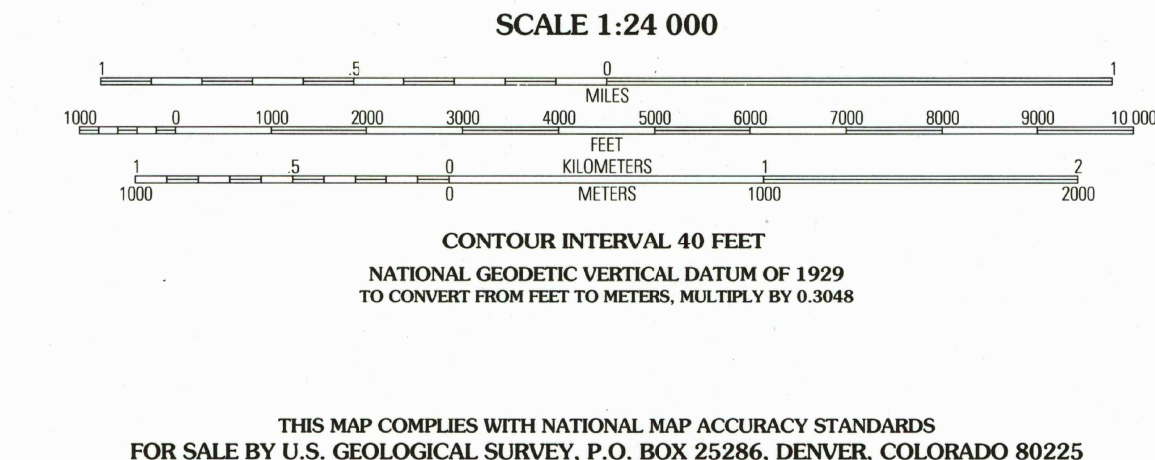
SCALE 1:24 000

1 .5 0 1
MILES

1000 0 1000 2000 3000 4000 5000 6000 7000 8000 9000 10 000
FEET

1 .5 0 1 2
KILOMETERS

1000 0 1000 2000
METERS

CONTOUR INTERVAL 40 FEET
NATIONAL GEODETIC VERTICAL DATUM OF 1929
TO CONVERT FROM FEET TO METERS, MULTIPLY BY 0.3048

THIS MAP COMPLIES WITH NATIONAL MAP ACCURACY STANDARDS
FOR SALE BY U.S. GEOLOGICAL SURVEY, P.O. BOX 25286, DENVER, COLORADO 80225